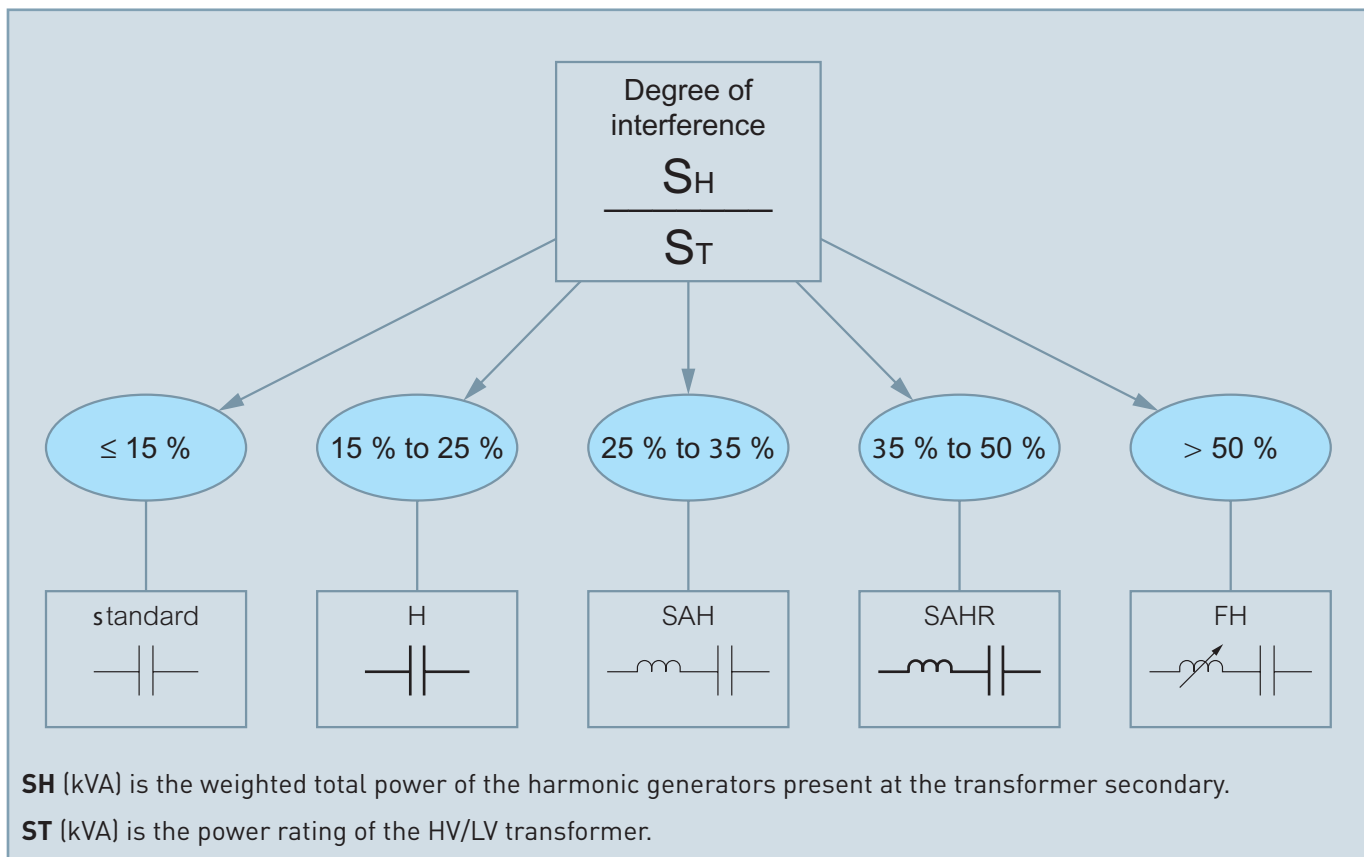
Degree of interference

$\frac{S_H}{S_T}$

≤ 15 %

15 % to 25 %

25 % to 35 %

35 % to 50 %

> 50 %

standard

H

SAH

SAHR

FH

**SH** (kVA) is the weighted total power of the harmonic generators present at the transformer secondary.

**ST** (kVA) is the power rating of the HV/LV transformer.